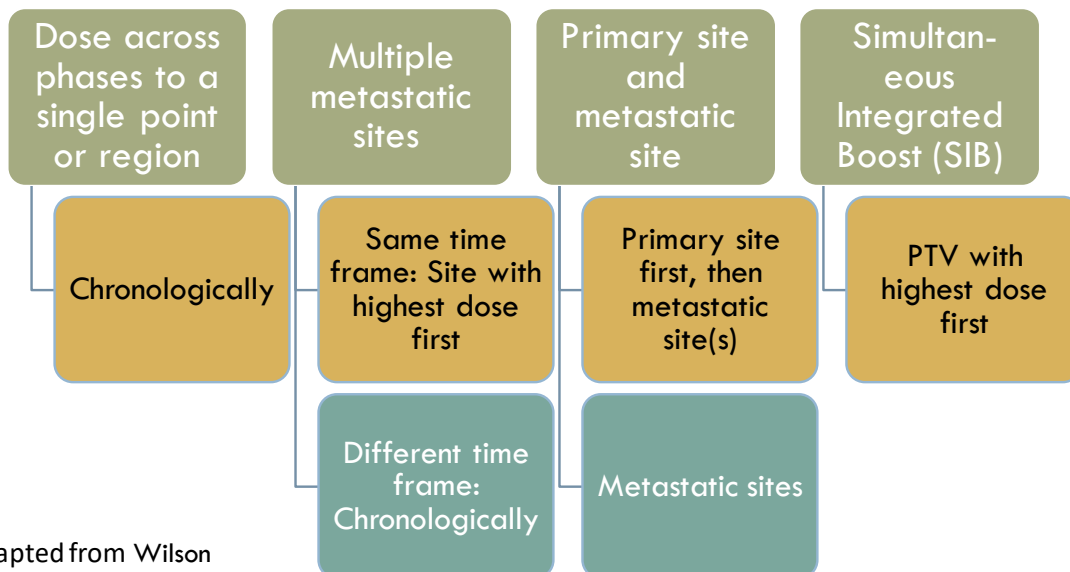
Dose across phases to a single point or region

Chronologically

Multiple metastatic sites

Same time frame: Site with highest dose first

Different time frame: Chronologically

Primary site and metastatic site

Primary site first, then metastatic site(s)

Metastatic sites

Simultaneous Integrated Boost (SIB)

PTV with highest dose first

apted from Wilson